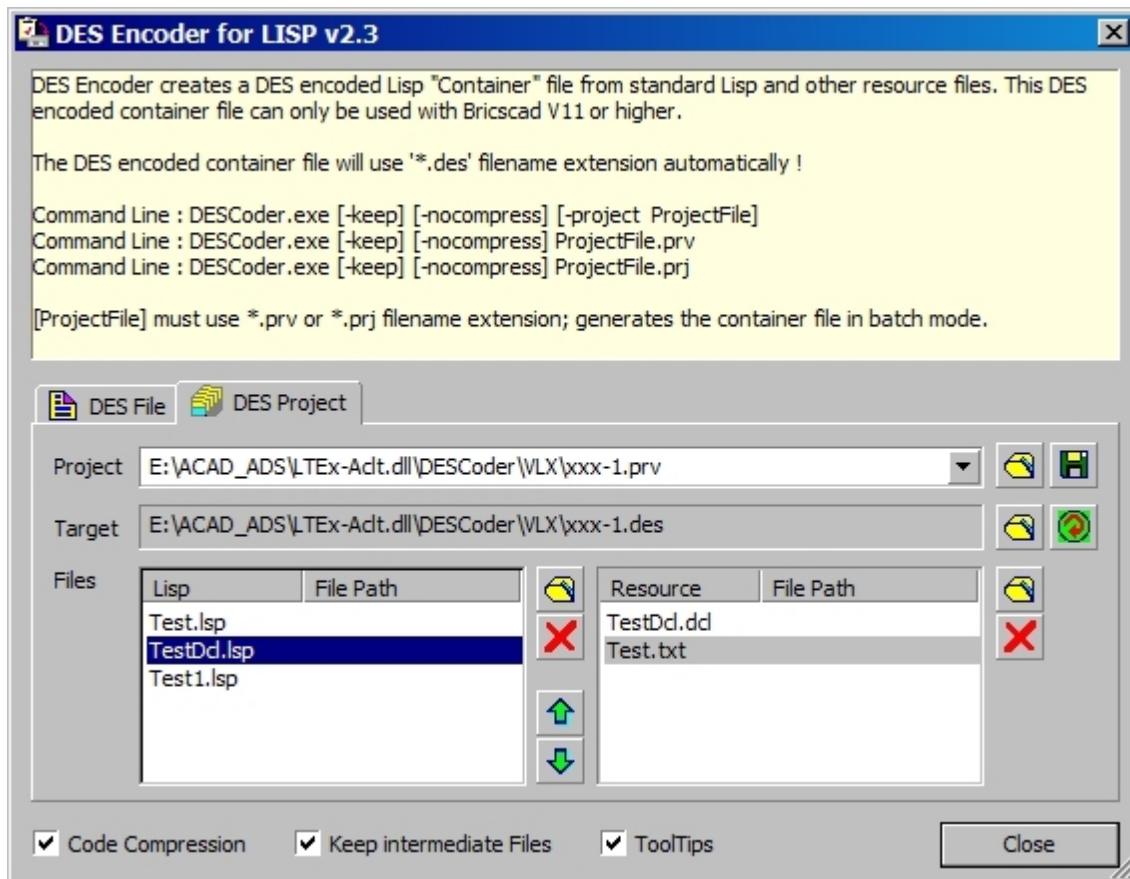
DES Encoder for LISP v2.3

DES Encoder creates a DES encoded Lisp "Container" file from standard Lisp and other resource files. This DES encoded container file can only be used with Bricscad V11 or higher.

The DES encoded container file will use '*.des' filename extension automatically !

Command Line : DESCoder.exe [-keep] [-nocompress] [-project ProjectFile]
Command Line : DESCoder.exe [-keep] [-nocompress] ProjectFile.prv
Command Line : DESCoder.exe [-keep] [-nocompress] ProjectFile.prj

[ProjectFile] must use *.prv or *.prj filename extension; generates the container file in batch mode.

DES File DES Project

Project E:\ACAD_ADS\LTEx-Aclt.dll\DESCoder\VLX\xxx-1.prv

Target E:\ACAD_ADS\LTEx-Aclt.dll\DESCoder\VLX\xxx-1.des

Files

| Lisp | File Path |
|---|---|
| Test.lsp | |
| TestDcl.lsp | |
| Test1.lsp | |

| Resource | File Path |
|---|---|
| TestDcl.dcl | |
| Test.txt | |

Code Compression Keep intermediate Files ToolTips Close